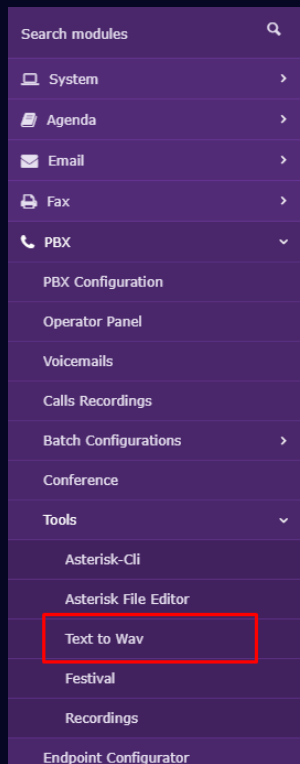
Search modules

System

Agenda

Email

Fax

PBX

PBX Configuration

Operator Panel

Voicemails

Calls Recordings

Batch Configurations

Conference

Tools

Asterisk-Cli

Asterisk File Editor

Text to Wav

Festival

Recordings

Endpoint Configurator